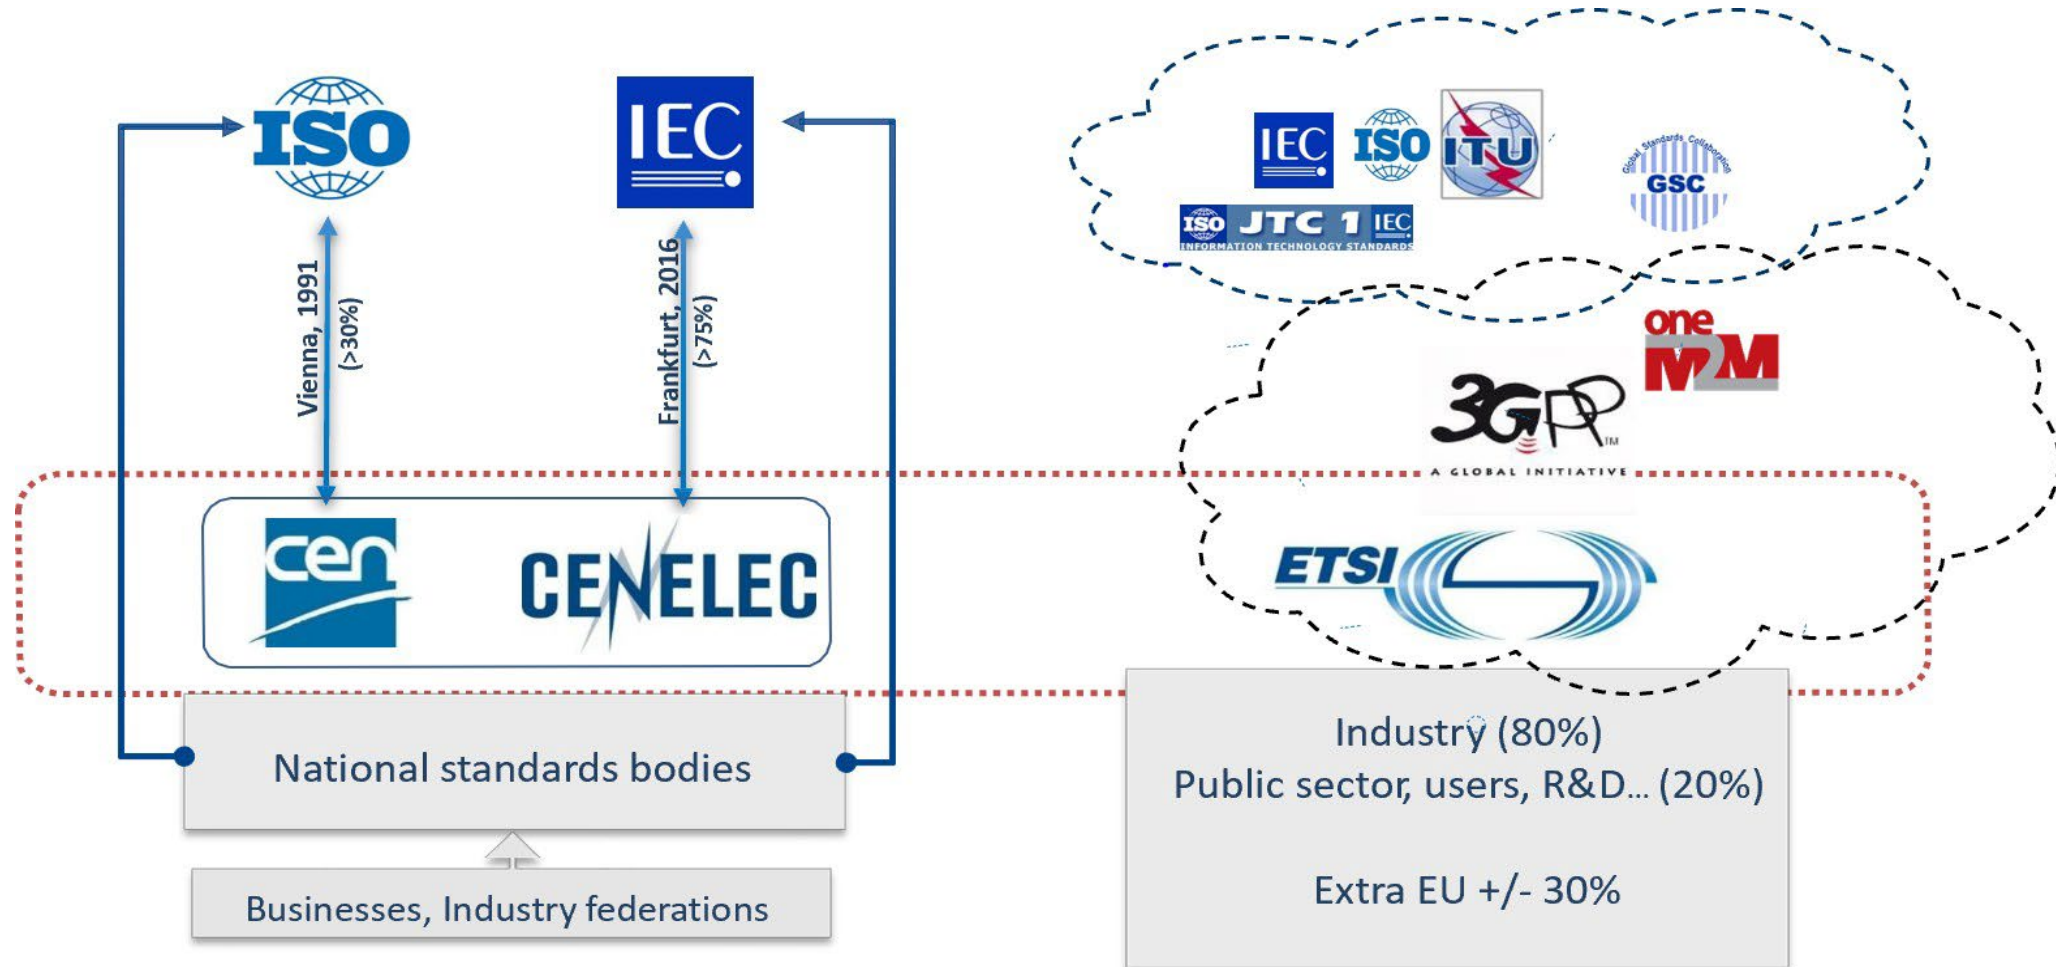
ISO

IEC

IEC ISO ITU

ISO JTC 1 IEC INFORMATION TECHNOLOGY STANDARDS

Global Standards Collaboration GSC

Vienna, 1991 (>30%)

Frankfurt, 2016 (>75%)

oneM2M

3GPP A GLOBAL INITIATIVE

cen

CENELEC

ETSI

National standards bodies

Businesses, Industry federations

Industry (80%)
Public sector, users, R&D... (20%)

Extra EU +/- 30%